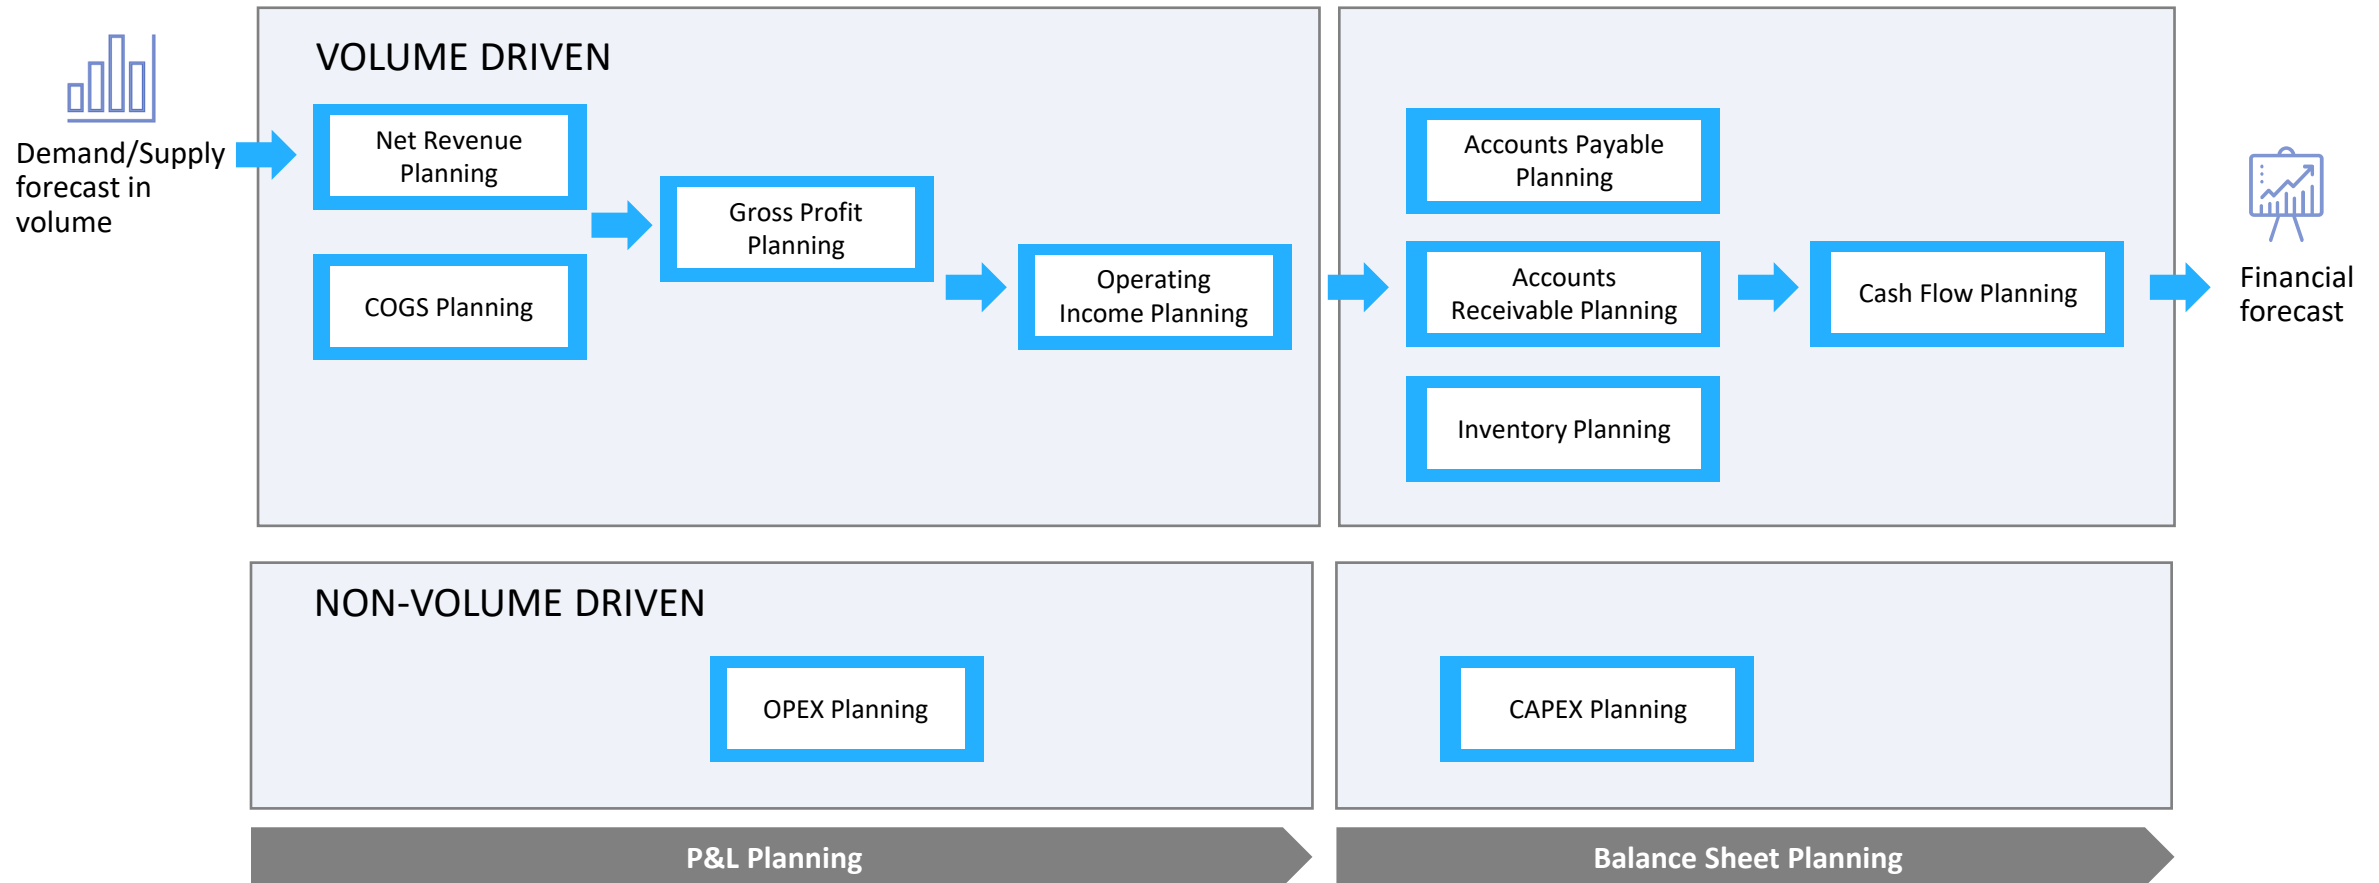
Demand/Supply forecast in volume

VOLUME DRIVEN

Net Revenue Planning

COGS Planning

Gross Profit Planning

Operating Income Planning

Accounts Payable Planning

Accounts Receivable Planning

Inventory Planning

Cash Flow Planning

Financial forecast

NON-VOLUME DRIVEN

OPEX Planning

CAPEX Planning

P&L Planning

Balance Sheet Planning